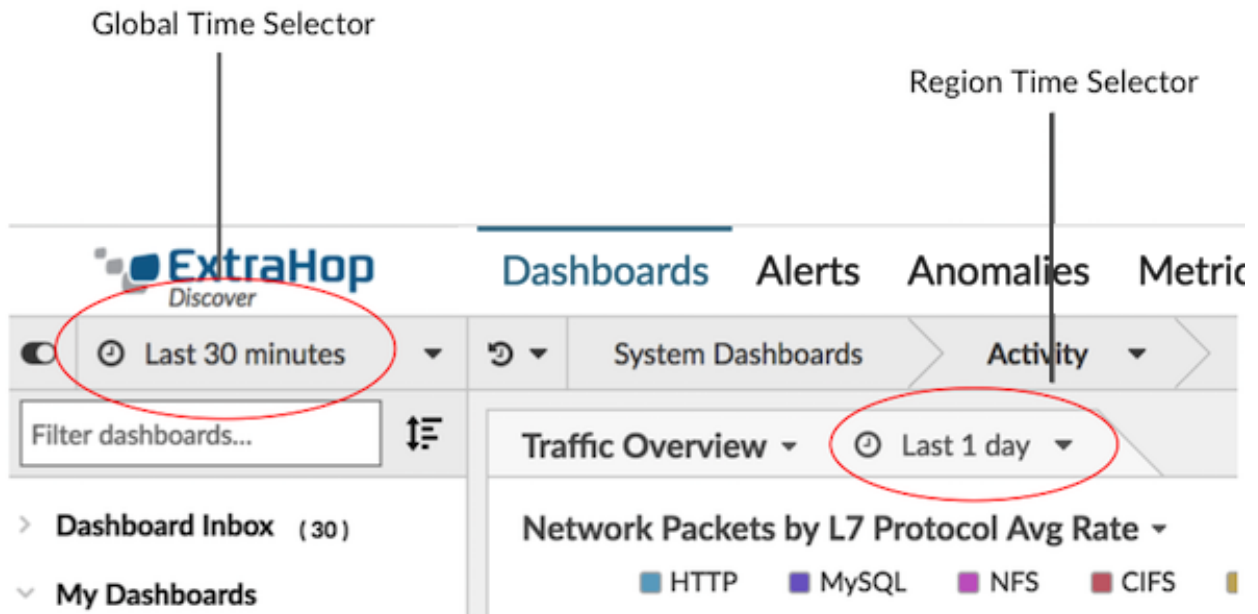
Global Time Selector

Region Time Selector

ExtraHop Discover

Dashboards Alerts Anomalies Metric

Last 30 minutes

System Dashboards Activity

Filter dashboards...

Traffic Overview Last 1 day

Dashboard Inbox (30)

My Dashboards

Network Packets by L7 Protocol Avg Rate

HTTP MySQL NFS CIFS